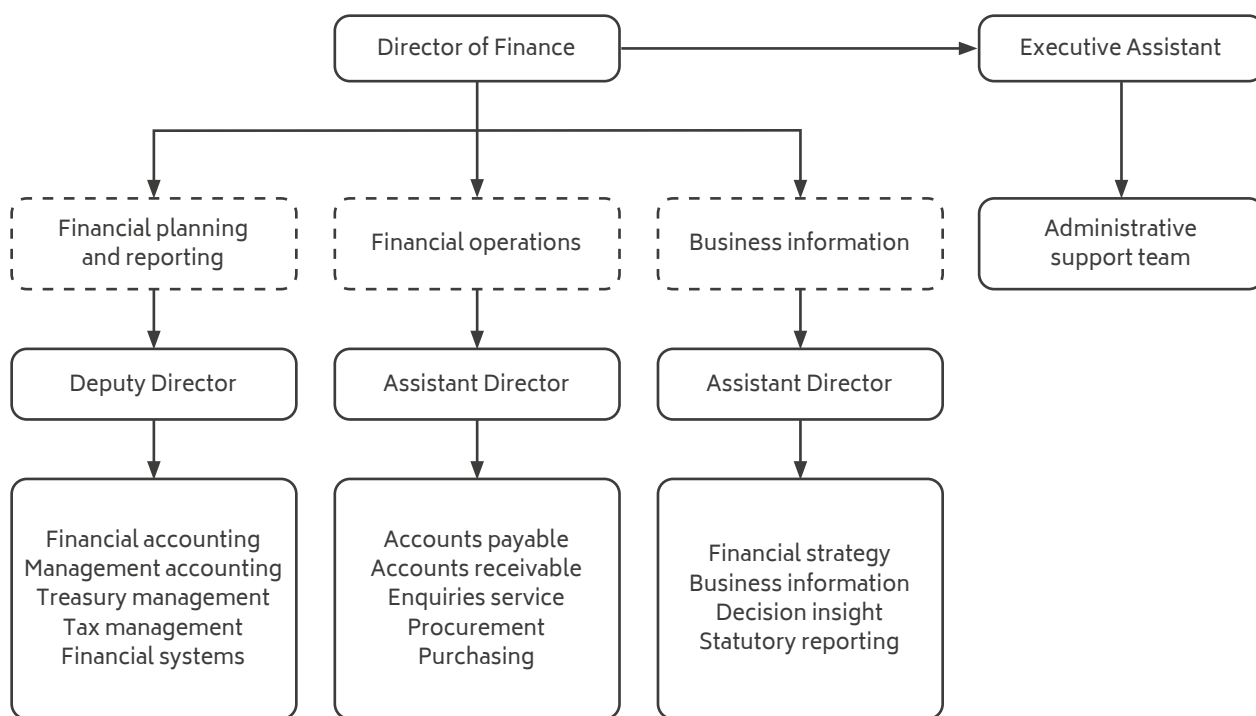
Director of Finance

Executive Assistant

Administrative support team

Financial planning and reporting

Financial operations

Business information

Deputy Director

Assistant Director

Assistant Director

Financial accounting
Management accounting
Treasury management
Tax management
Financial systems

Accounts payable
Accounts receivable
Enquiries service
Procurement
Purchasing

Financial strategy
Business information
Decision insight
Statutory reporting